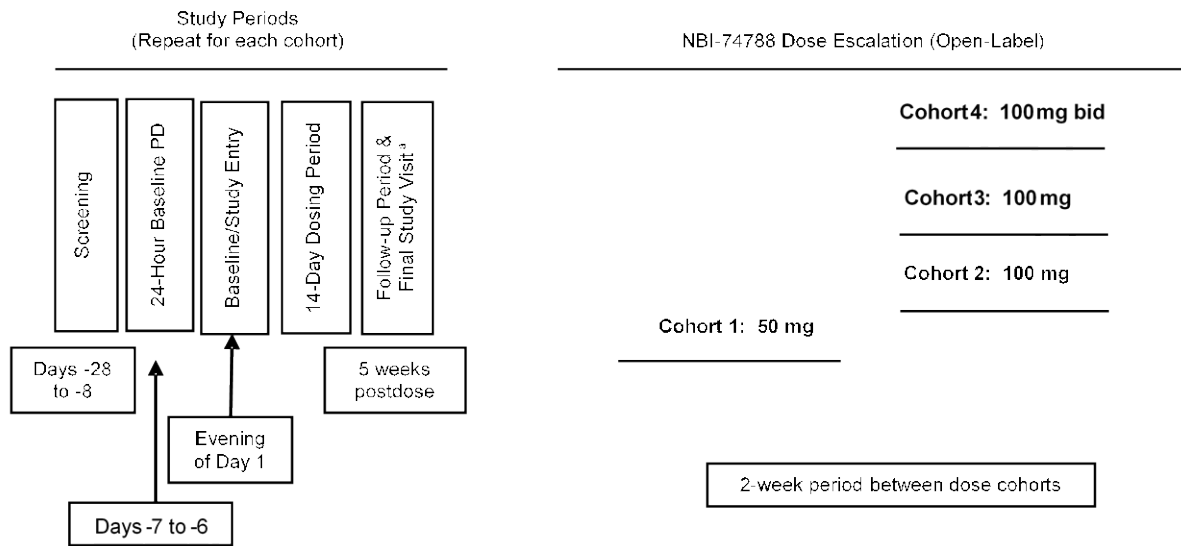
Study Periods
(Repeat for each cohort)

Screening

24-Hour Baseline PD

Baseline/Study Entry

14-Day Dosing Period

Follow-up Period & Final Study Visit$^a$

Days -28 to -8

Evening of Day 1

5 weeks postdose

Days -7 to -6

NBI-74788 Dose Escalation (Open-Label)

Cohort4: 100mg bid

Cohort3: 100mg

Cohort 2: 100 mg

Cohort 1: 50 mg

2-week period between dose cohorts